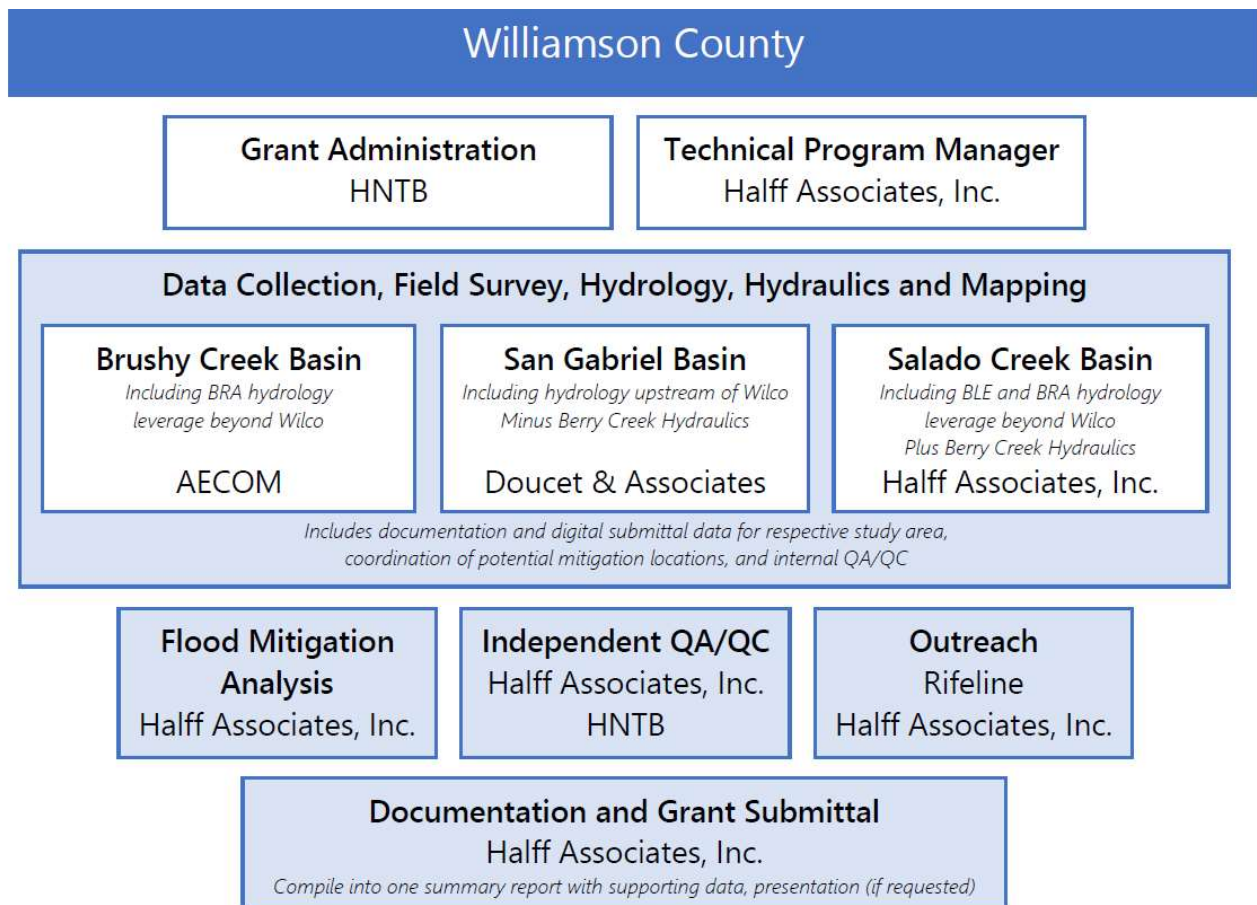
Williamson County

Grant Administration
HNTB

Technical Program Manager
Halff Associates, Inc.

Data Collection, Field Survey, Hydrology, Hydraulics and Mapping

Brushy Creek Basin
Including BRA hydrology leverage beyond Wilco
AECOM

San Gabriel Basin
Including hydrology upstream of Wilco
Minus Berry Creek Hydraulics
Doucet & Associates

Salado Creek Basin
Including BLE and BRA hydrology leverage beyond Wilco
Plus Berry Creek Hydraulics
Halff Associates, Inc.

Includes documentation and digital submittal data for respective study area, coordination of potential mitigation locations, and internal QA/QC

Flood Mitigation Analysis
Halff Associates, Inc.

Independent QA/QC
Halff Associates, Inc.
HNTB

Outreach
Rifeline
Halff Associates, Inc.

Documentation and Grant Submittal
Halff Associates, Inc.
Compile into one summary report with supporting data, presentation (if requested)